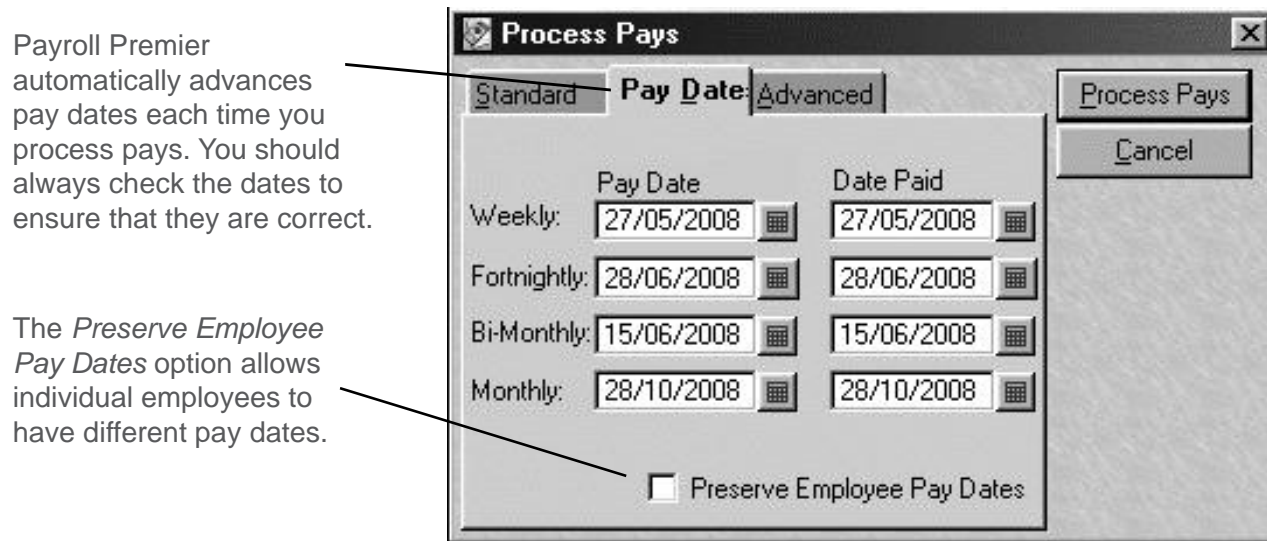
Payroll Premier automatically advances pay dates each time you process pays. You should always check the dates to ensure that they are correct.

The *Preserve Employee Pay Dates* option allows individual employees to have different pay dates.

Process Pays

Standard | Pay Date | Advanced

Process Pays

Cancel

| | Pay Date | Date Paid |
|---|---|---|
| Weekly: | 27/05/2008 | 27/05/2008 |
| Fortnightly: | 28/06/2008 | 28/06/2008 |
| Bi-Monthly: | 15/06/2008 | 15/06/2008 |
| Monthly: | 28/10/2008 | 28/10/2008 |

Preserve Employee Pay Dates